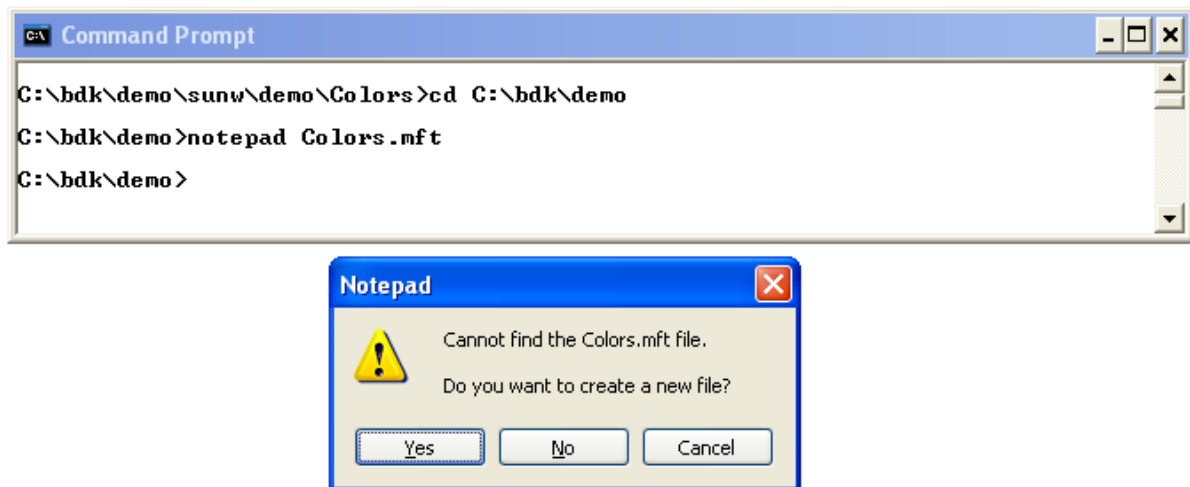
C:\ Command Prompt

C:\bdk\demo\sunw\demo\Colors>cd C:\bdk\demo

C:\bdk\demo>notepad Colors.mft

C:\bdk\demo>

Notepad

Cannot find the Colors.mft file.

Do you want to create a new file?

Yes No Cancel